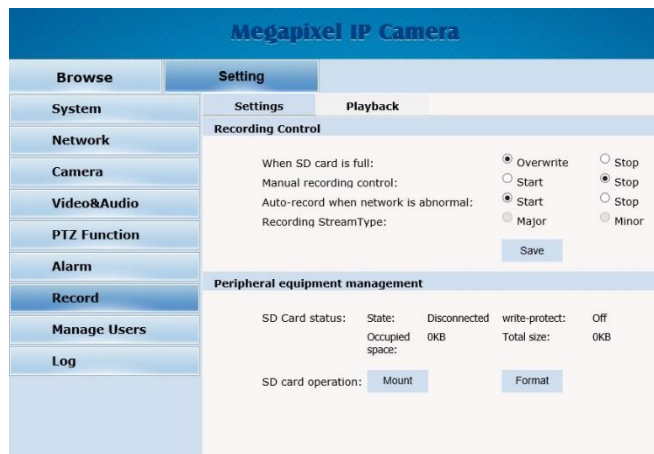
Megapixel IP Camera

Browse
Setting

System
Network
Camera
Video&Audio
PTZ Function
Alarm
Record
Manage Users
Log

Settings
Playback

Recording Control

When SD card is full: Overwrite Stop
Manual recording control: Start Stop
Auto-record when network is abnormal: Start Stop
Recording StreamType: Major Minor

Save

Peripheral equipment management

SD Card status: State: Disconnected write-protect: Off
Occupied space: 0KB Total size: 0KB

SD card operation: Mount Format